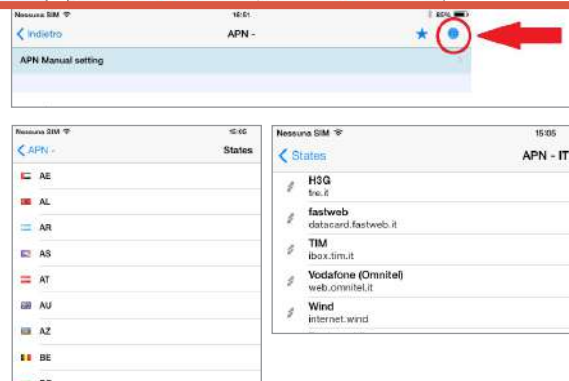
Nessuna SIM 15:51 80%

Indietro APN -

APN Manual setting

Nessuna SIM 15:05

APN - States

AE

AL

AR

AS

AT

AU

AZ

BE

Nessuna SIM 15:05

States APN - IT

H3G
tre.it

fastweb
datacard.fastweb.it

TIM
ibox.tim.it

Vodafone (Omnitel)
web.omnitel.it

Wind
internet.wind